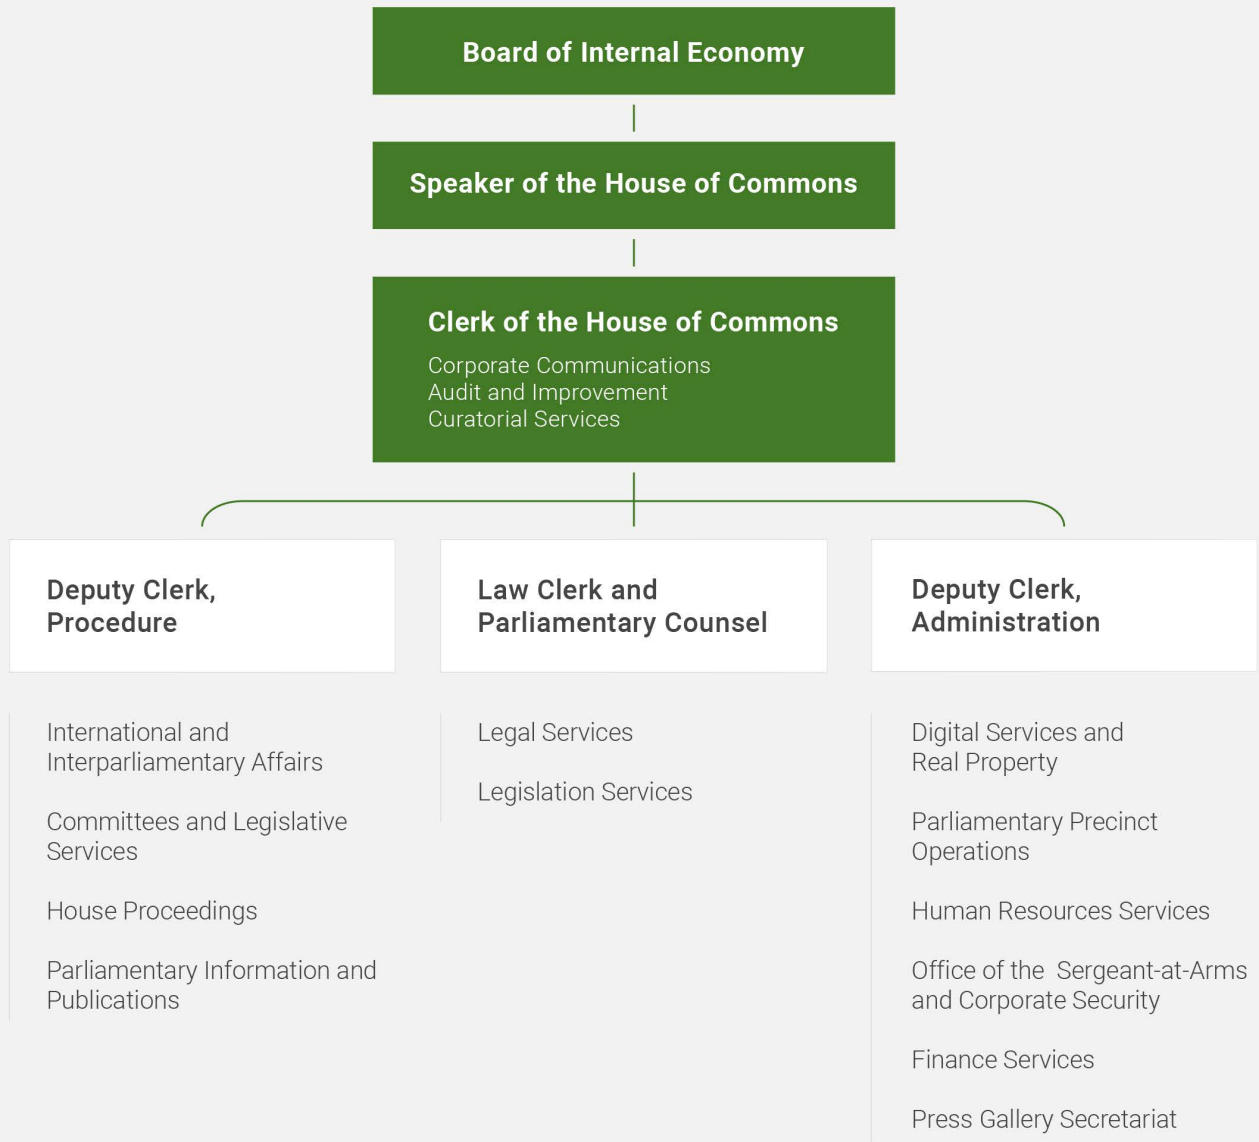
Board of Internal Economy

Speaker of the House of Commons

Clerk of the House of Commons

Corporate Communications
Audit and Improvement
Curatorial Services

Deputy Clerk, Procedure

International and Interparliamentary Affairs

Committees and Legislative Services

House Proceedings

Parliamentary Information and Publications

Law Clerk and Parliamentary Counsel

Legal Services

Legislation Services

Deputy Clerk, Administration

Digital Services and Real Property

Parliamentary Precinct Operations

Human Resources Services

Office of the Sergeant-at-Arms and Corporate Security

Finance Services

Press Gallery Secretariat